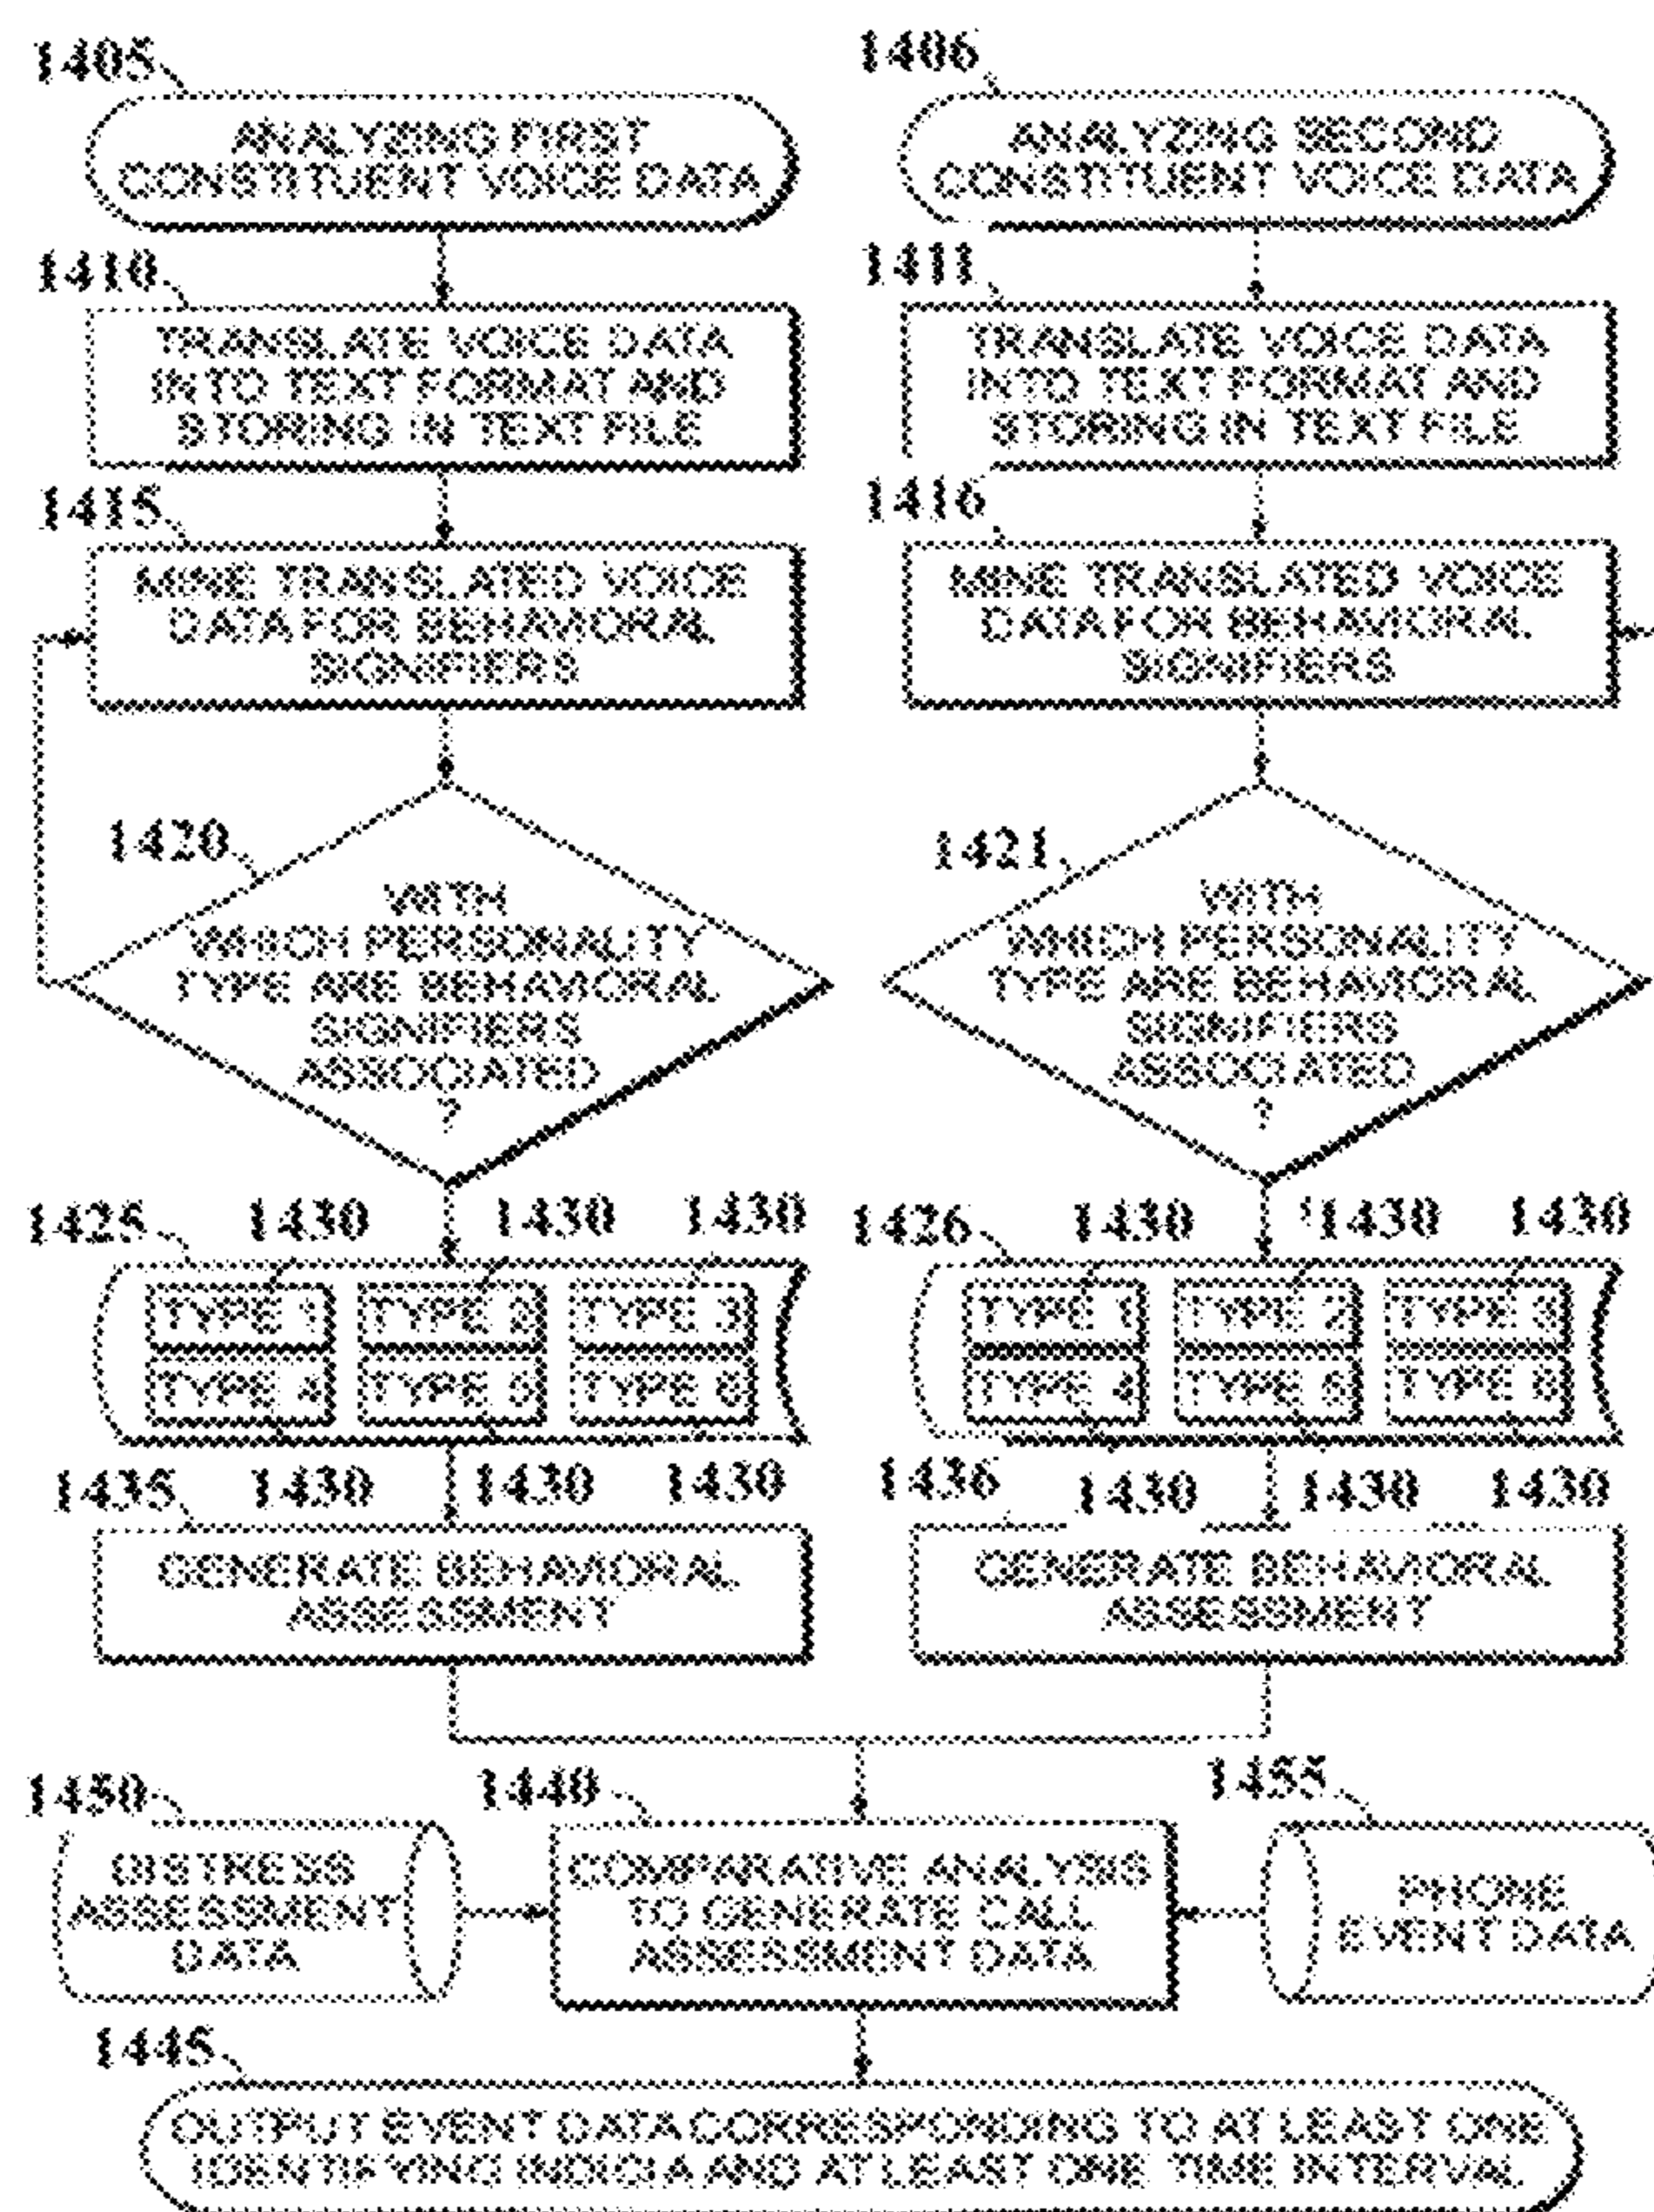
1405
ANALYZING FIRST CONSTITUENT VOICE DATA

1406
ANALYZING SECOND CONSTITUENT VOICE DATA

1410
TRANSLATE VOICE DATA INTO TEXT FORMAT AND STORING IN TEXT FILE

1411
TRANSLATE VOICE DATA INTO TEXT FORMAT AND STORING IN TEXT FILE

1415
MINE TRANSLATED VOICE DATA FOR BEHAVIORAL SIGNIFIERS

1416
MINE TRANSLATED VOICE DATA FOR BEHAVIORAL SIGNIFIERS

1420
WITH WHICH PERSONALITY TYPE ARE BEHAVIORAL SIGNIFIERS ASSOCIATED ?

1421
WITH WHICH PERSONALITY TYPE ARE BEHAVIORAL SIGNIFIERS ASSOCIATED ?

1425 1430 1430 1430
TYPE 1 TYPE 2 TYPE 3
TYPE 4 TYPE 5 TYPE 6

1426 1430 1430 1430
TYPE 1 TYPE 2 TYPE 3
TYPE 4 TYPE 5 TYPE 6

1435 1430 1430 1430
GENERATE BEHAVIORAL ASSESSMENT

1436 1430 1430 1430
GENERATE BEHAVIORAL ASSESSMENT

1450
DISTRESS ASSESSMENT DATA

1440
COMPARATIVE ANALYSIS TO GENERATE CALL ASSESSMENT DATA

1455
PHONE EVENT DATA

1445
OUTPUT EVENT DATA CORRESPONDING TO AT LEAST ONE IDENTIFYING INDICIA AND AT LEAST ONE TIME INTERVAL